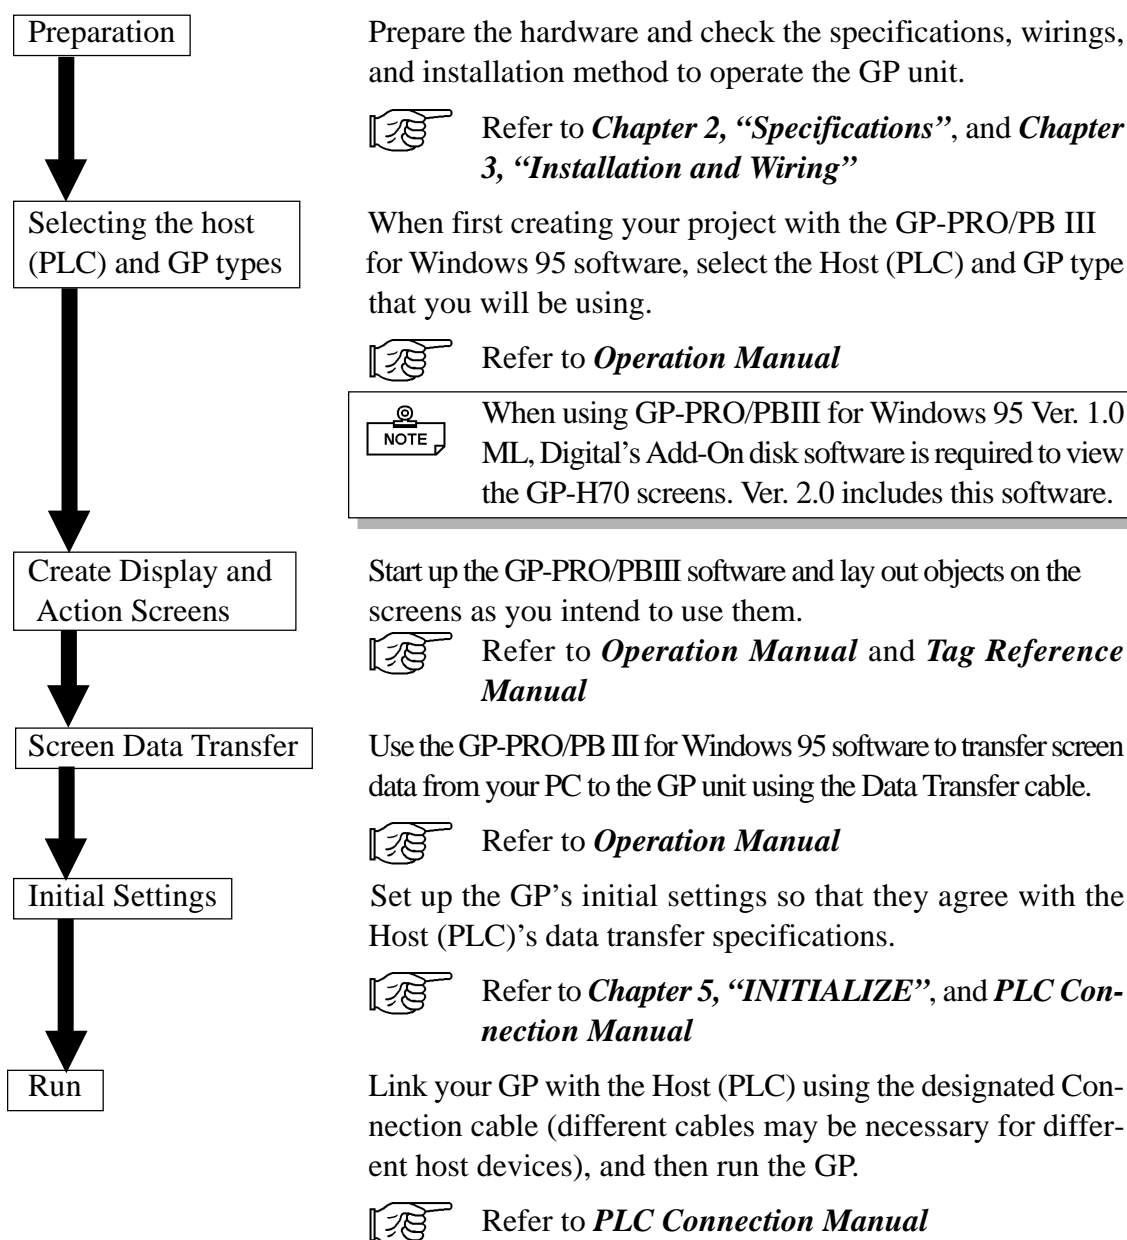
Preparation

Prepare the hardware and check the specifications, wirings, and installation method to operate the GP unit.

Refer to *Chapter 2, "Specifications"*, and *Chapter 3, "Installation and Wiring"*

Selecting the host (PLC) and GP types

When first creating your project with the GP-PRO/PB III for Windows 95 software, select the Host (PLC) and GP type that you will be using.

Refer to *Operation Manual*

NOTE

When using GP-PRO/PBIII for Windows 95 Ver. 1.0 ML, Digital's Add-On disk software is required to view the GP-H70 screens. Ver. 2.0 includes this software.

Create Display and Action Screens

Start up the GP-PRO/PBIII software and lay out objects on the screens as you intend to use them.

Refer to *Operation Manual* and *Tag Reference Manual*

Screen Data Transfer

Use the GP-PRO/PB III for Windows 95 software to transfer screen data from your PC to the GP unit using the Data Transfer cable.

Refer to *Operation Manual*

Initial Settings

Set up the GP's initial settings so that they agree with the Host (PLC)'s data transfer specifications.

Refer to *Chapter 5, "INITIALIZE"*, and *PLC Connection Manual*

Run

Link your GP with the Host (PLC) using the designated Connection cable (different cables may be necessary for different host devices), and then run the GP.

Refer to *PLC Connection Manual*